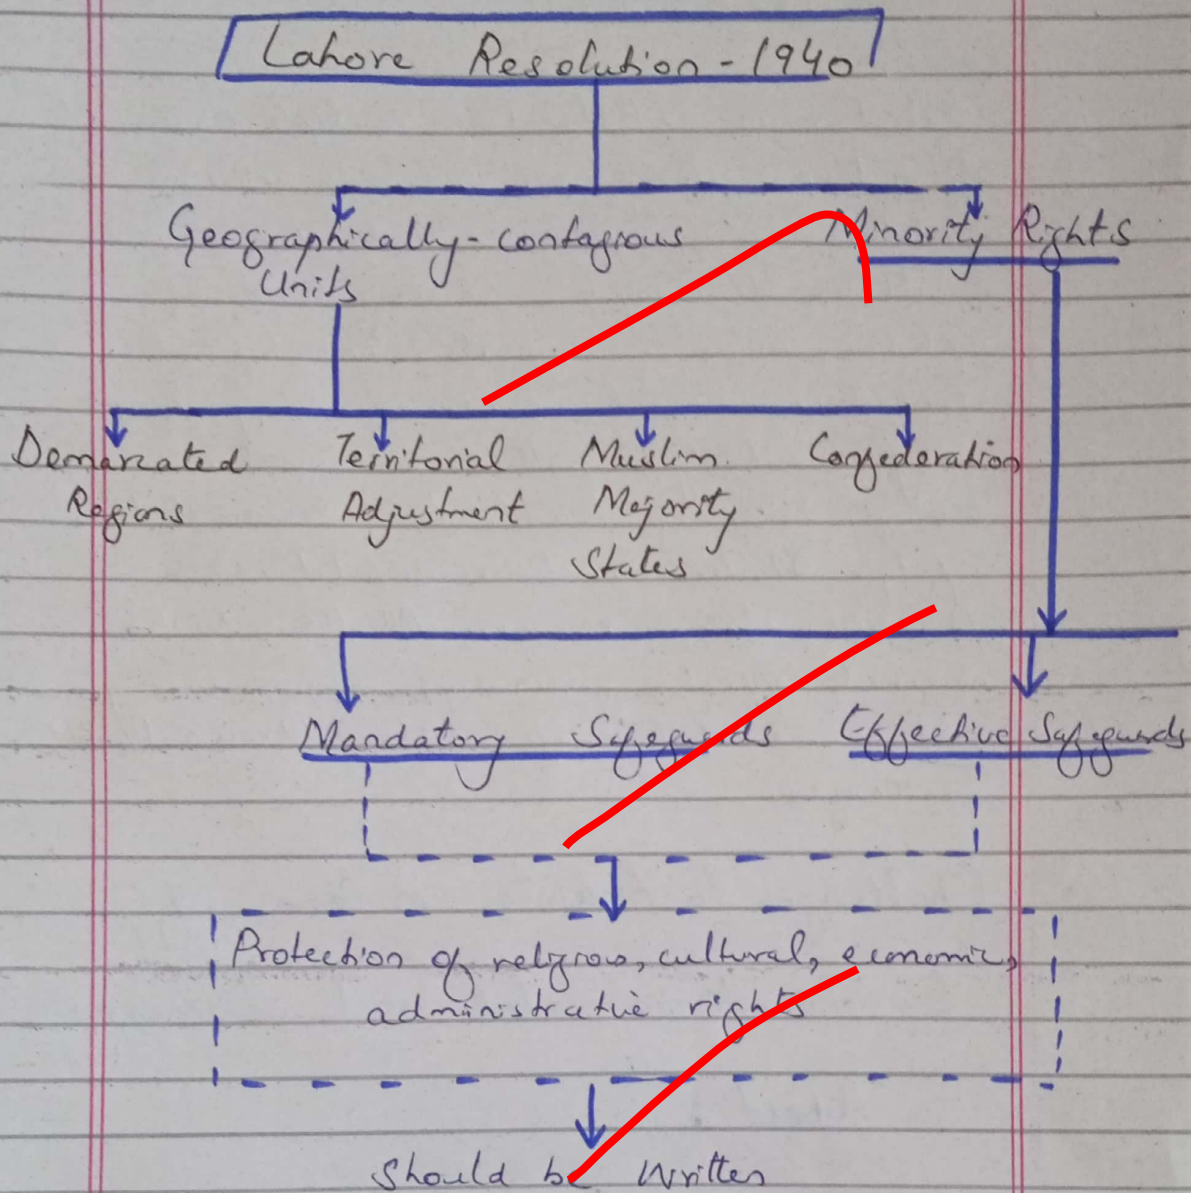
Lahore Resolution - 1940

Geographically - contagious Units

Minority Rights

Demarcated Regions

Territorial Adjustment

Muslim Majority States

Confederation

Mandatory Safeguards

Effective Safeguards

Protection of religious, cultural, economic, administrative rights

Should be Written